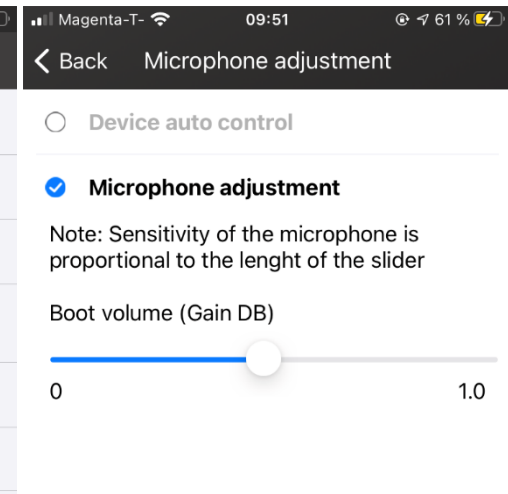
Magenta-T- 09:51 61 %

Back Microphone adjustment

Device auto control

Microphone adjustment

Note: Sensitivity of the microphone is proportional to the lenght of the slider

Boot volume (Gain DB)

0

1.0